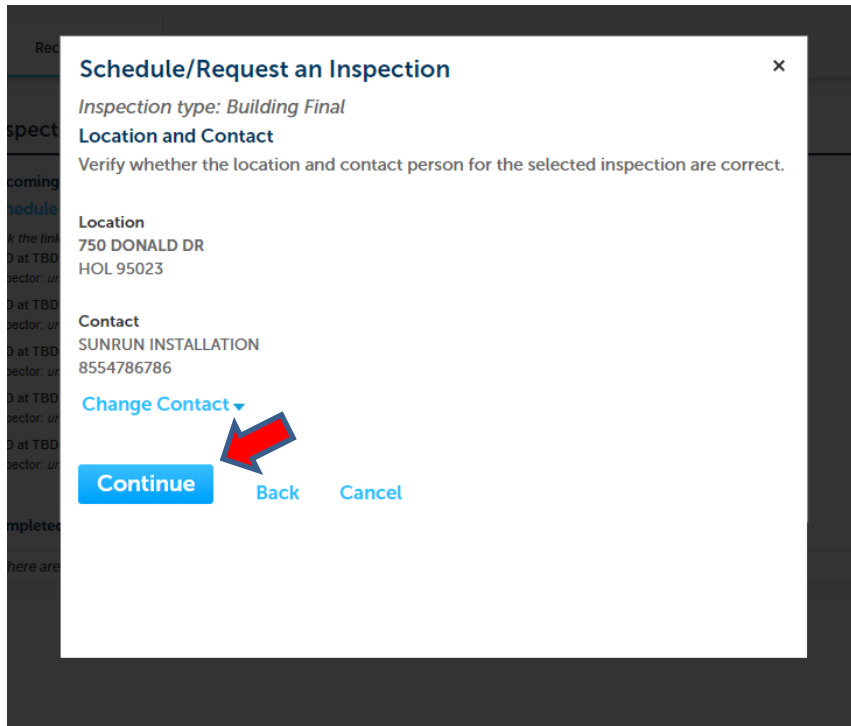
Rec

spect

coming
nedule
k the link
) at TBD
pector: u
) at TBD
pector: u
) at TBD
pector: u
) at TBD
pector: u
) at TBD
pector: u

mpleted
here are

Schedule/Request an Inspection ×

Inspection type: Building Final

Location and Contact

Verify whether the location and contact person for the selected inspection are correct.

Location
750 DONALD DR
HOL 95023

Contact
SUNRUN INSTALLATION
8554786786

Change Contact

Continue Back Cancel